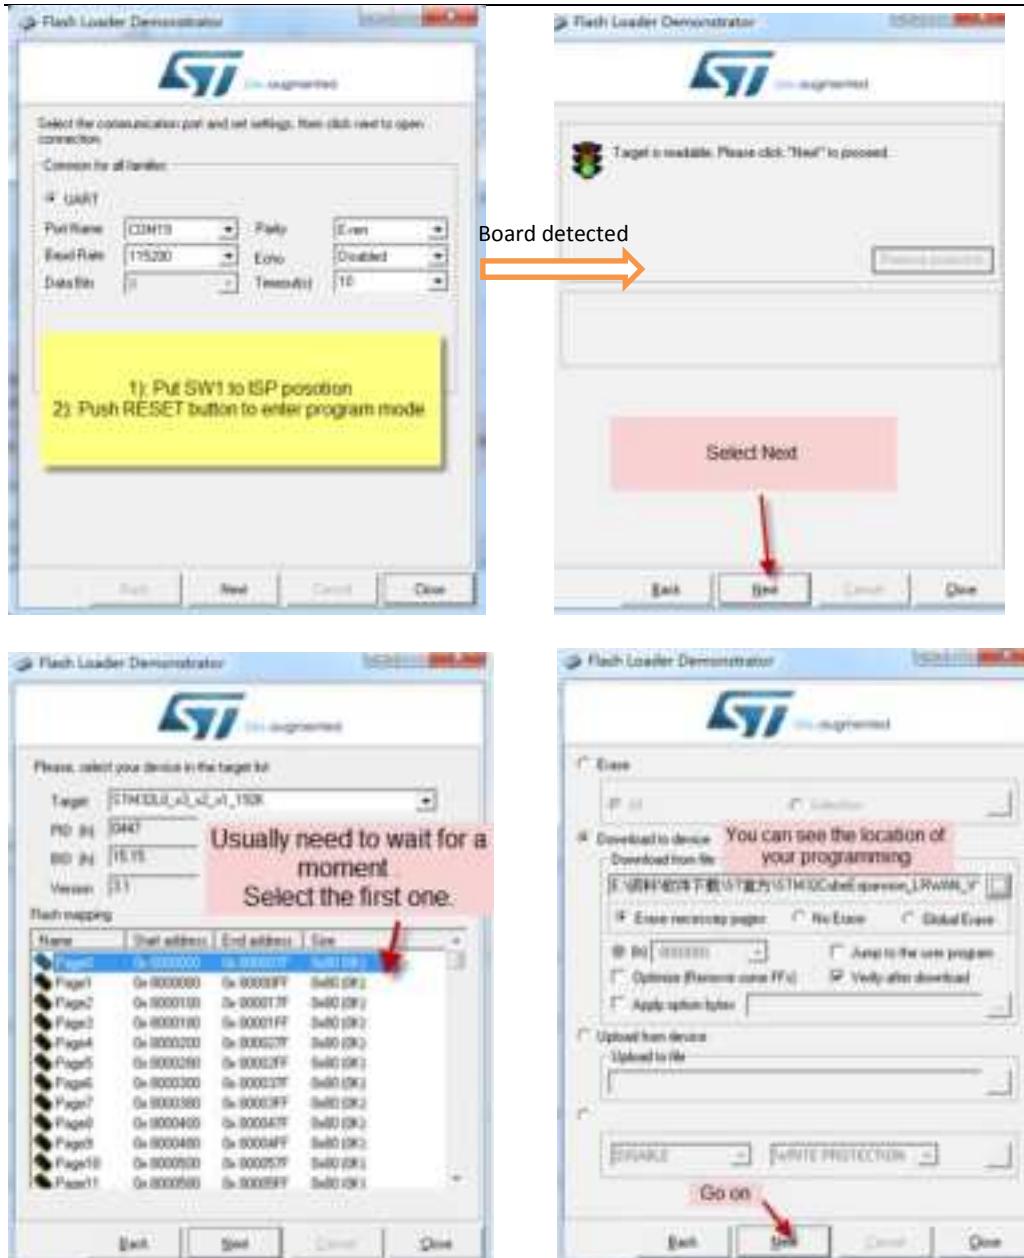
Flash Loader Demonstrator

life.augmented

Select the communication port and set settings, then click next to open connection

Common for all families

UART

Port Name COM13
Parity Even
Baud Rate 115200
Echo Disabled
Data Bits 8
Timeout(s) 10

1): Put SW1 to ISP posotion
2): Push RESET button to enter program mode

Back Next Cancel Close

Board detected

Flash Loader Demonstrator

life.augmented

Target is readable. Please click "Next" to proceed.

Remove protection

Select Next

Back Next Cancel Close

Flash Loader Demonstrator

life.augmented

Please, select your device in the target list

Target STM32L0_x3_x2_x1_192K
PID (h) 0447
BID (h) 15.15
Version 3.1

Usually need to wait for a moment.
Select the first one.

Flash mapping

| Name | Start address | End address | Size |
|---|---|---|---|
| Page0 | 0x 8000000 | 0x 800007F | 0x80 (0K) |
| Page1 | 0x 8000080 | 0x 80000FF | 0x80 (0K) |
| Page2 | 0x 8000100 | 0x 800017F | 0x80 (0K) |
| Page3 | 0x 8000180 | 0x 80001FF | 0x80 (0K) |
| Page4 | 0x 8000200 | 0x 800027F | 0x80 (0K) |
| Page5 | 0x 8000280 | 0x 80002FF | 0x80 (0K) |
| Page6 | 0x 8000300 | 0x 800037F | 0x80 (0K) |
| Page7 | 0x 8000380 | 0x 80003FF | 0x80 (0K) |
| Page8 | 0x 8000400 | 0x 800047F | 0x80 (0K) |
| Page9 | 0x 8000480 | 0x 80004FF | 0x80 (0K) |
| Page10 | 0x 8000500 | 0x 800057F | 0x80 (0K) |
| Page11 | 0x 8000580 | 0x 80005FF | 0x80 (0K) |

Back Next Cancel Close

Flash Loader Demonstrator

life.augmented

Erase

All Selection

Download to device
You can see the location of your programming
Download from file

E:\资料\软件下载\ST官方\STM32CubeExpansion_LRWAN_V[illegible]

Erase necessary pages No Erase Global Erase

@ (h) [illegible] Jump to the user program

Optimize (Remove some FFs) Verify after download

Apply option bytes

Upload from device
Upload to file

ENABLE WRITE PROTECTION

Go on

Back Next Cancel Close